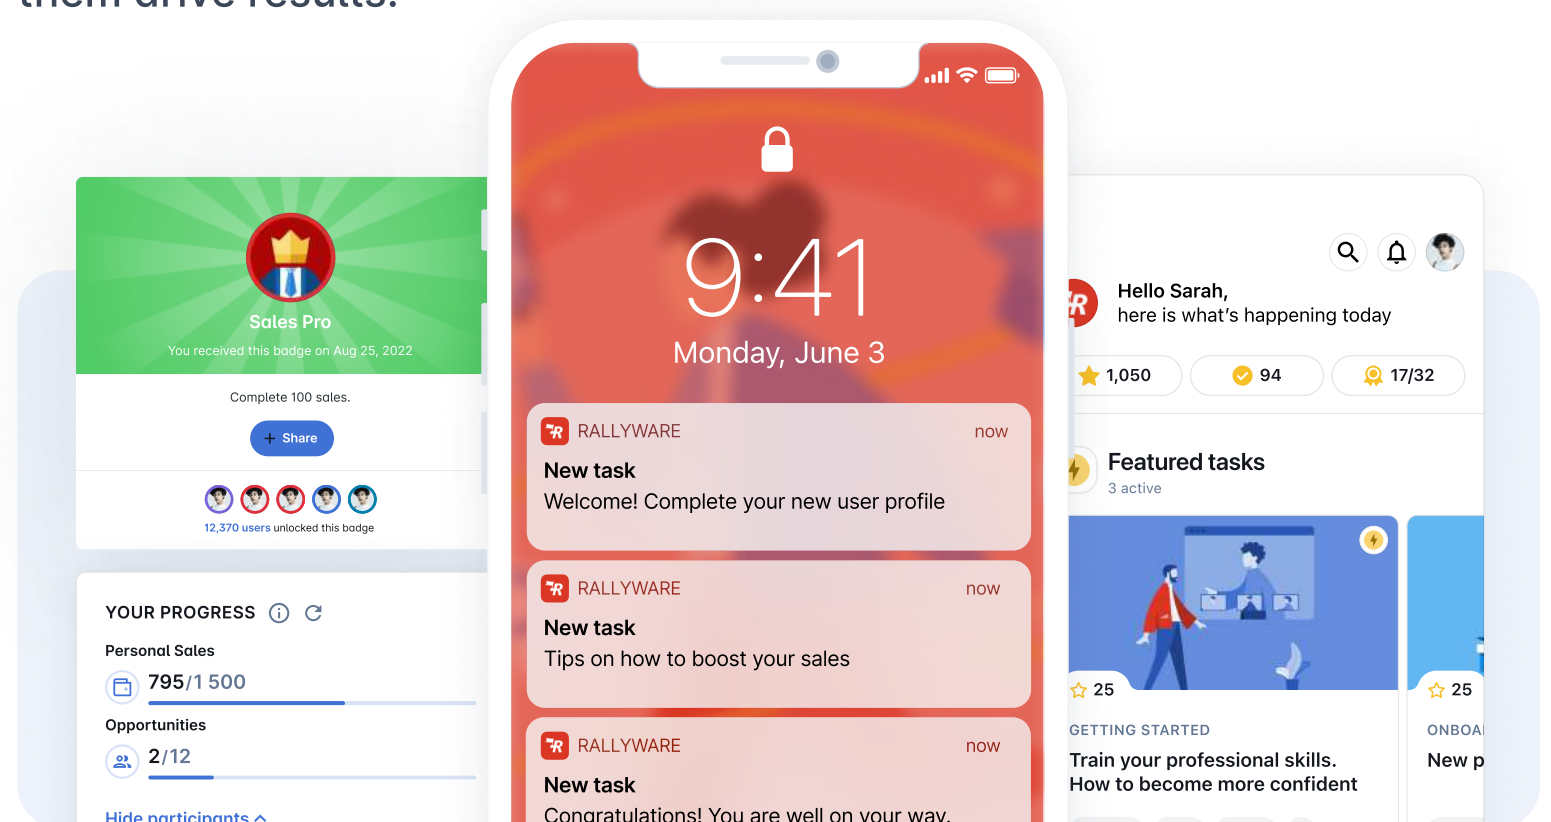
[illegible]

Sales Pro

You received this badge on Aug 25, 2022

Complete 100 sales.

+ Share

12,370 users unlocked this badge

YOUR PROGRESS

Personal Sales

795/1 500

Opportunities

2/12

Hide participants

9:41

Monday, June 3

RALLYWARE now

New task

Welcome! Complete your new user profile

RALLYWARE now

New task

Tips on how to boost your sales

RALLYWARE now

New task

Congratulations! You are well on your way.

Hello Sarah,
here is what's happening today

1,050

94

17/32

Featured tasks

3 active

25

GETTING STARTED

Train your professional skills. How to become more confident

25

ONBOA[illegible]

New p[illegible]